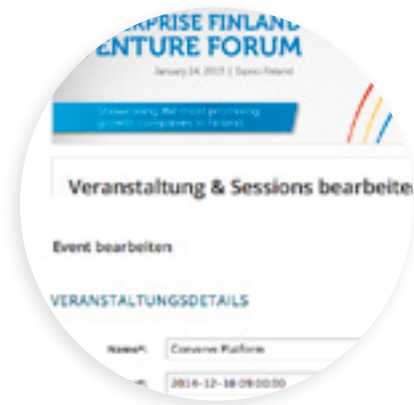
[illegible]RPRISE FINLAND
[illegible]ENTURE FORUM
January 14, 2015 | Espoo Finland

Showcasing the most promising growth companies in Finland

Veranstaltung & Sessions bearbeite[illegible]

Event bearbeiten

VERANSTALTUNGSDETAILS

Name*: Converve Platform

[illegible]: 2014-12-18 09:00:00